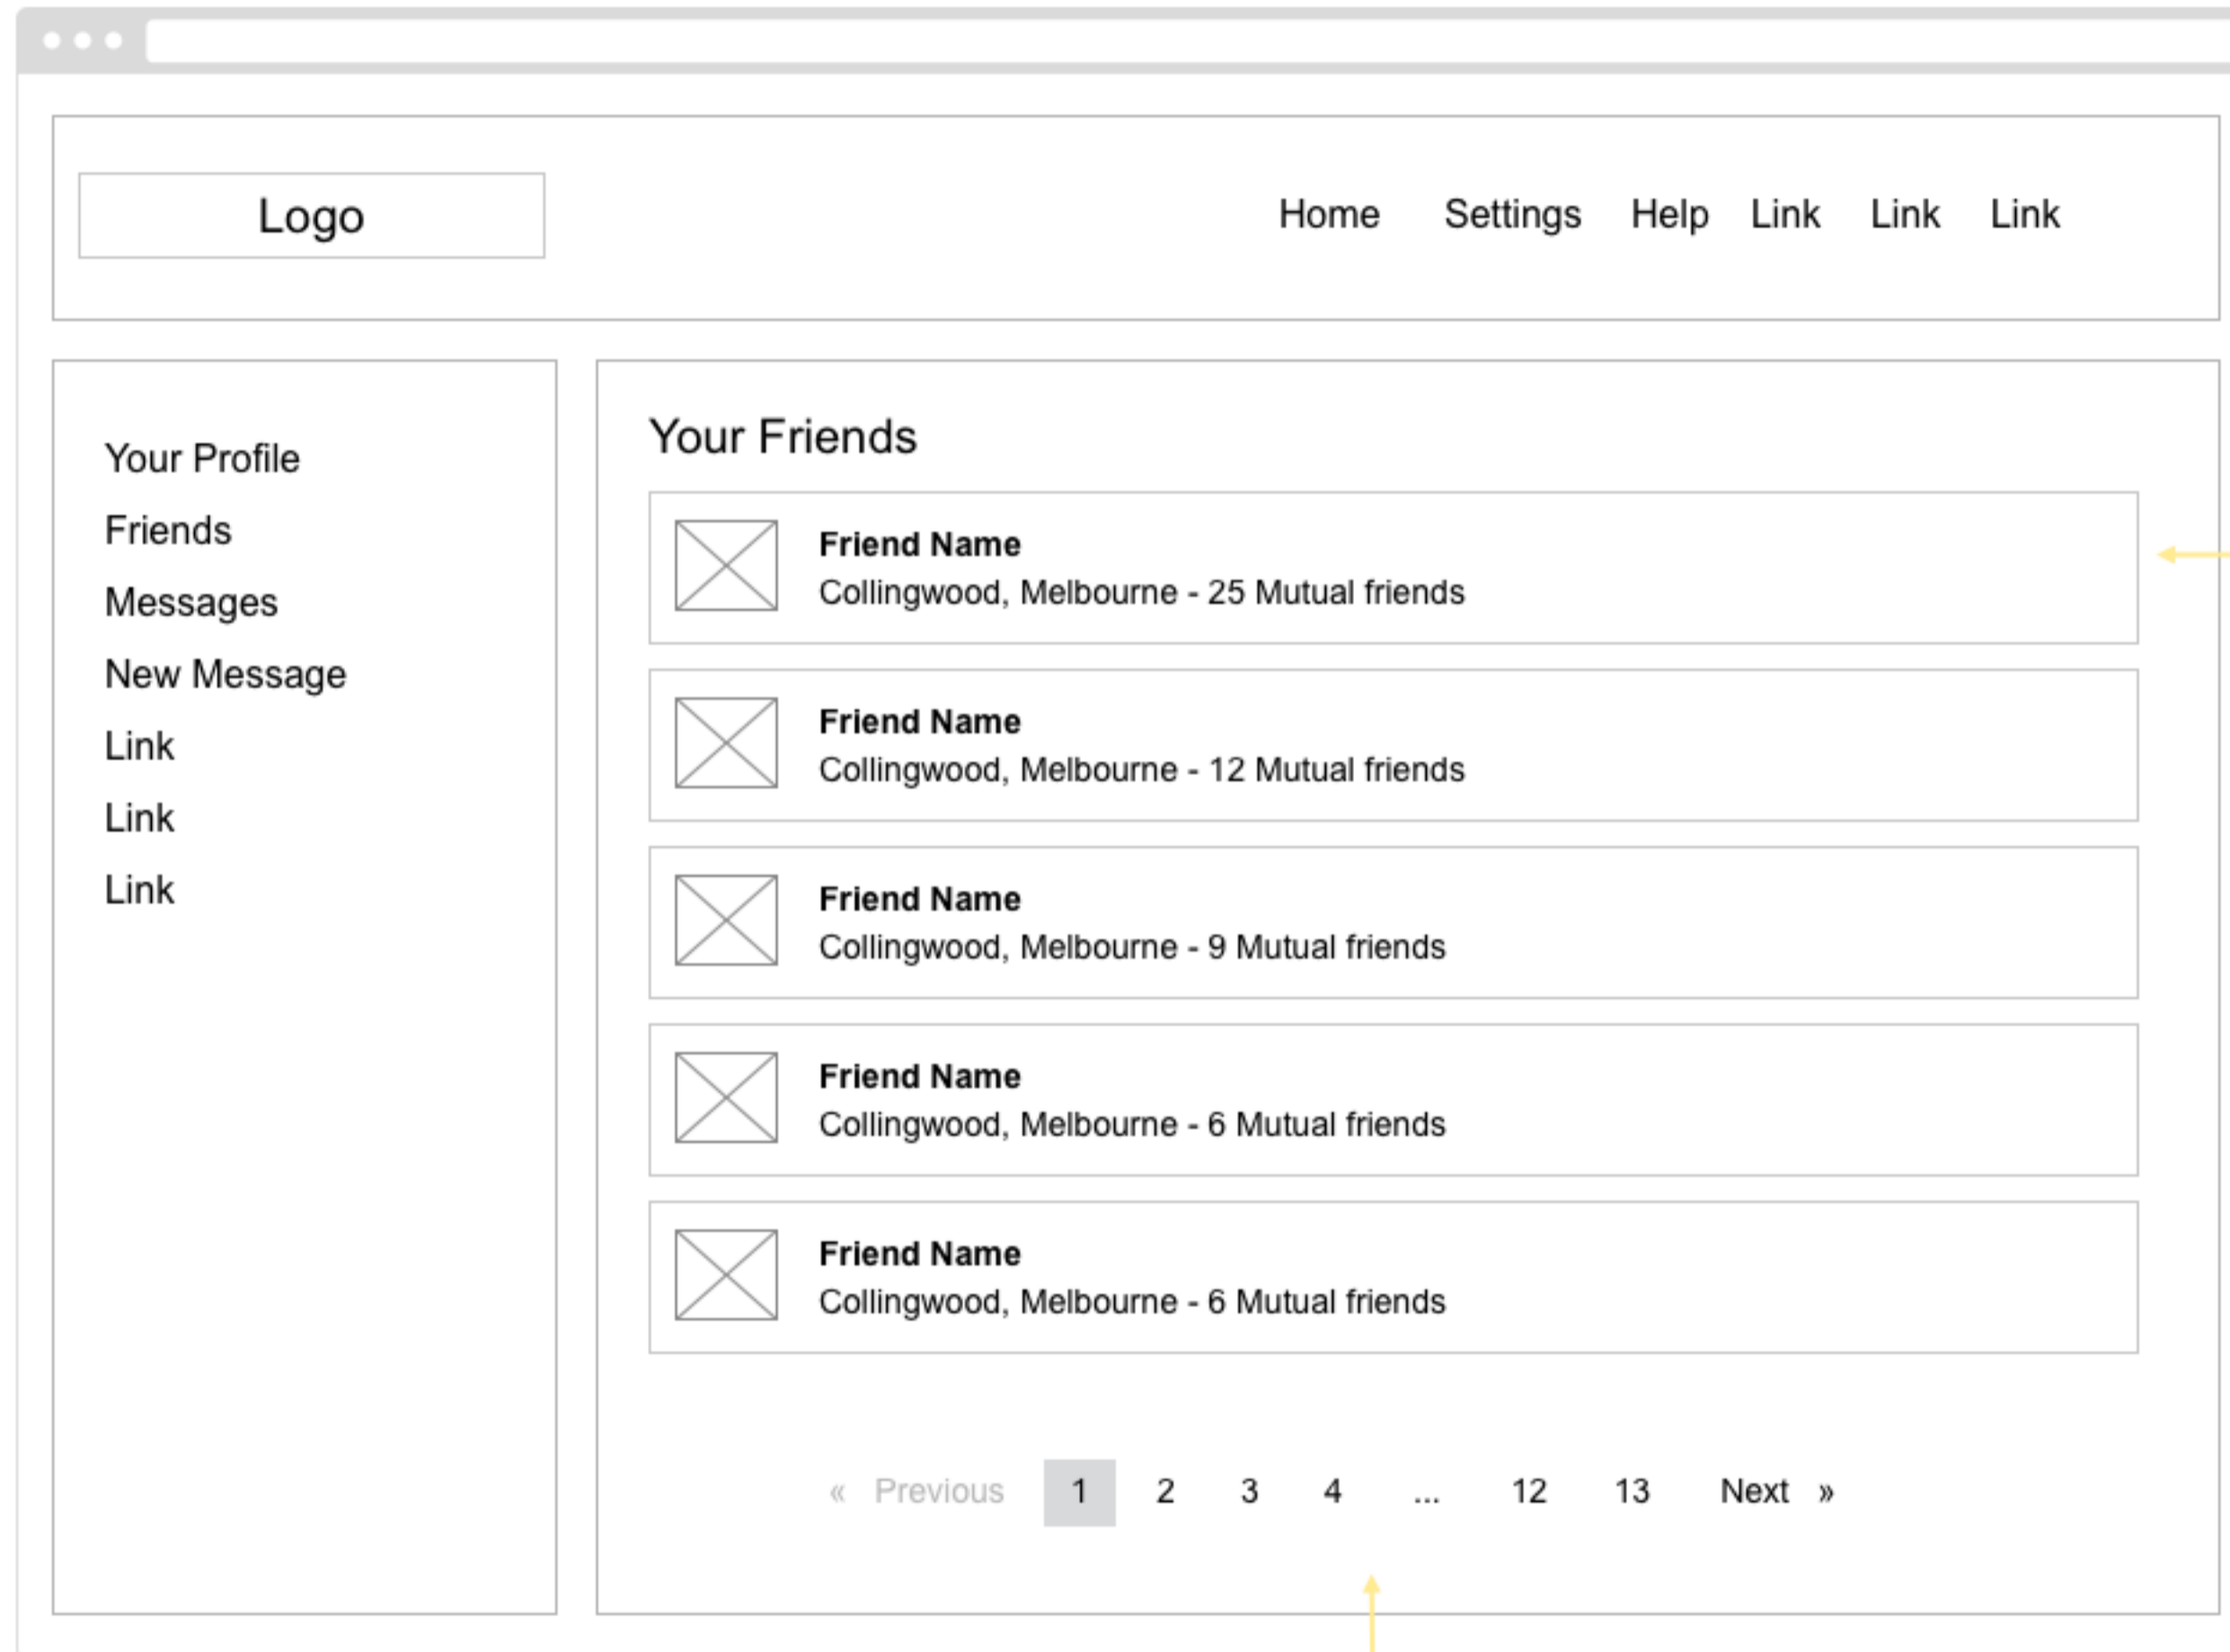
Logo

Home Settings Help Link Link Link

Your Profile
Friends
Messages
New Message
Link
Link
Link

Your Friends

**Friend Name**
Collingwood, Melbourne - 25 Mutual friends

**Friend Name**
Collingwood, Melbourne - 12 Mutual friends

**Friend Name**
Collingwood, Melbourne - 9 Mutual friends

**Friend Name**
Collingwood, Melbourne - 6 Mutual friends

**Friend Name**
Collingwood, Melbourne - 6 Mutual friends

« Previous 1 2 3 4 ... 12 13 Next »